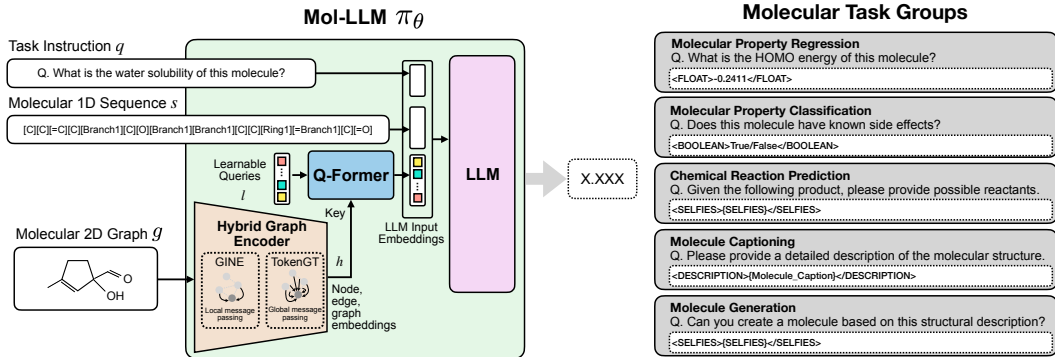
Mol-LLM $\pi_\theta$

Task Instruction $q$

Q. What is the water solubility of this molecule?

Molecular 1D Sequence $s$

[C][C][=C][C][Branch1][C][O][Branch1][Branch1][C][C][Ring1][=Branch1][C][=O]

Learnable Queries $l$

Q-Former

LLM

Key

Molecular 2D Graph $g$

O

OH

Hybrid Graph Encoder

GINE

Local message passing

TokenGT

Global message passing

$h$

Node, edge, graph embeddings

LLM Input Embeddings

X.XXX

Molecular Task Groups

Molecular Property Regression
Q. What is the HOMO energy of this molecule?
<FLOAT>-0.2411</FLOAT>

Molecular Property Classification
Q. Does this molecule have known side effects?
<BOOLEAN>True/False</BOOLEAN>

Chemical Reaction Prediction
Q. Given the following product, please provide possible reactants.
<SELFIES>{SELFIES}</SELFIES>

Molecule Captioning
Q. Please provide a detailed description of the molecular structure.
<DESCRIPTION>{Molecule_Caption}</DESCRIPTION>

Molecule Generation
Q. Can you create a molecule based on this structural description?
<SELFIES>{SELFIES}</SELFIES>